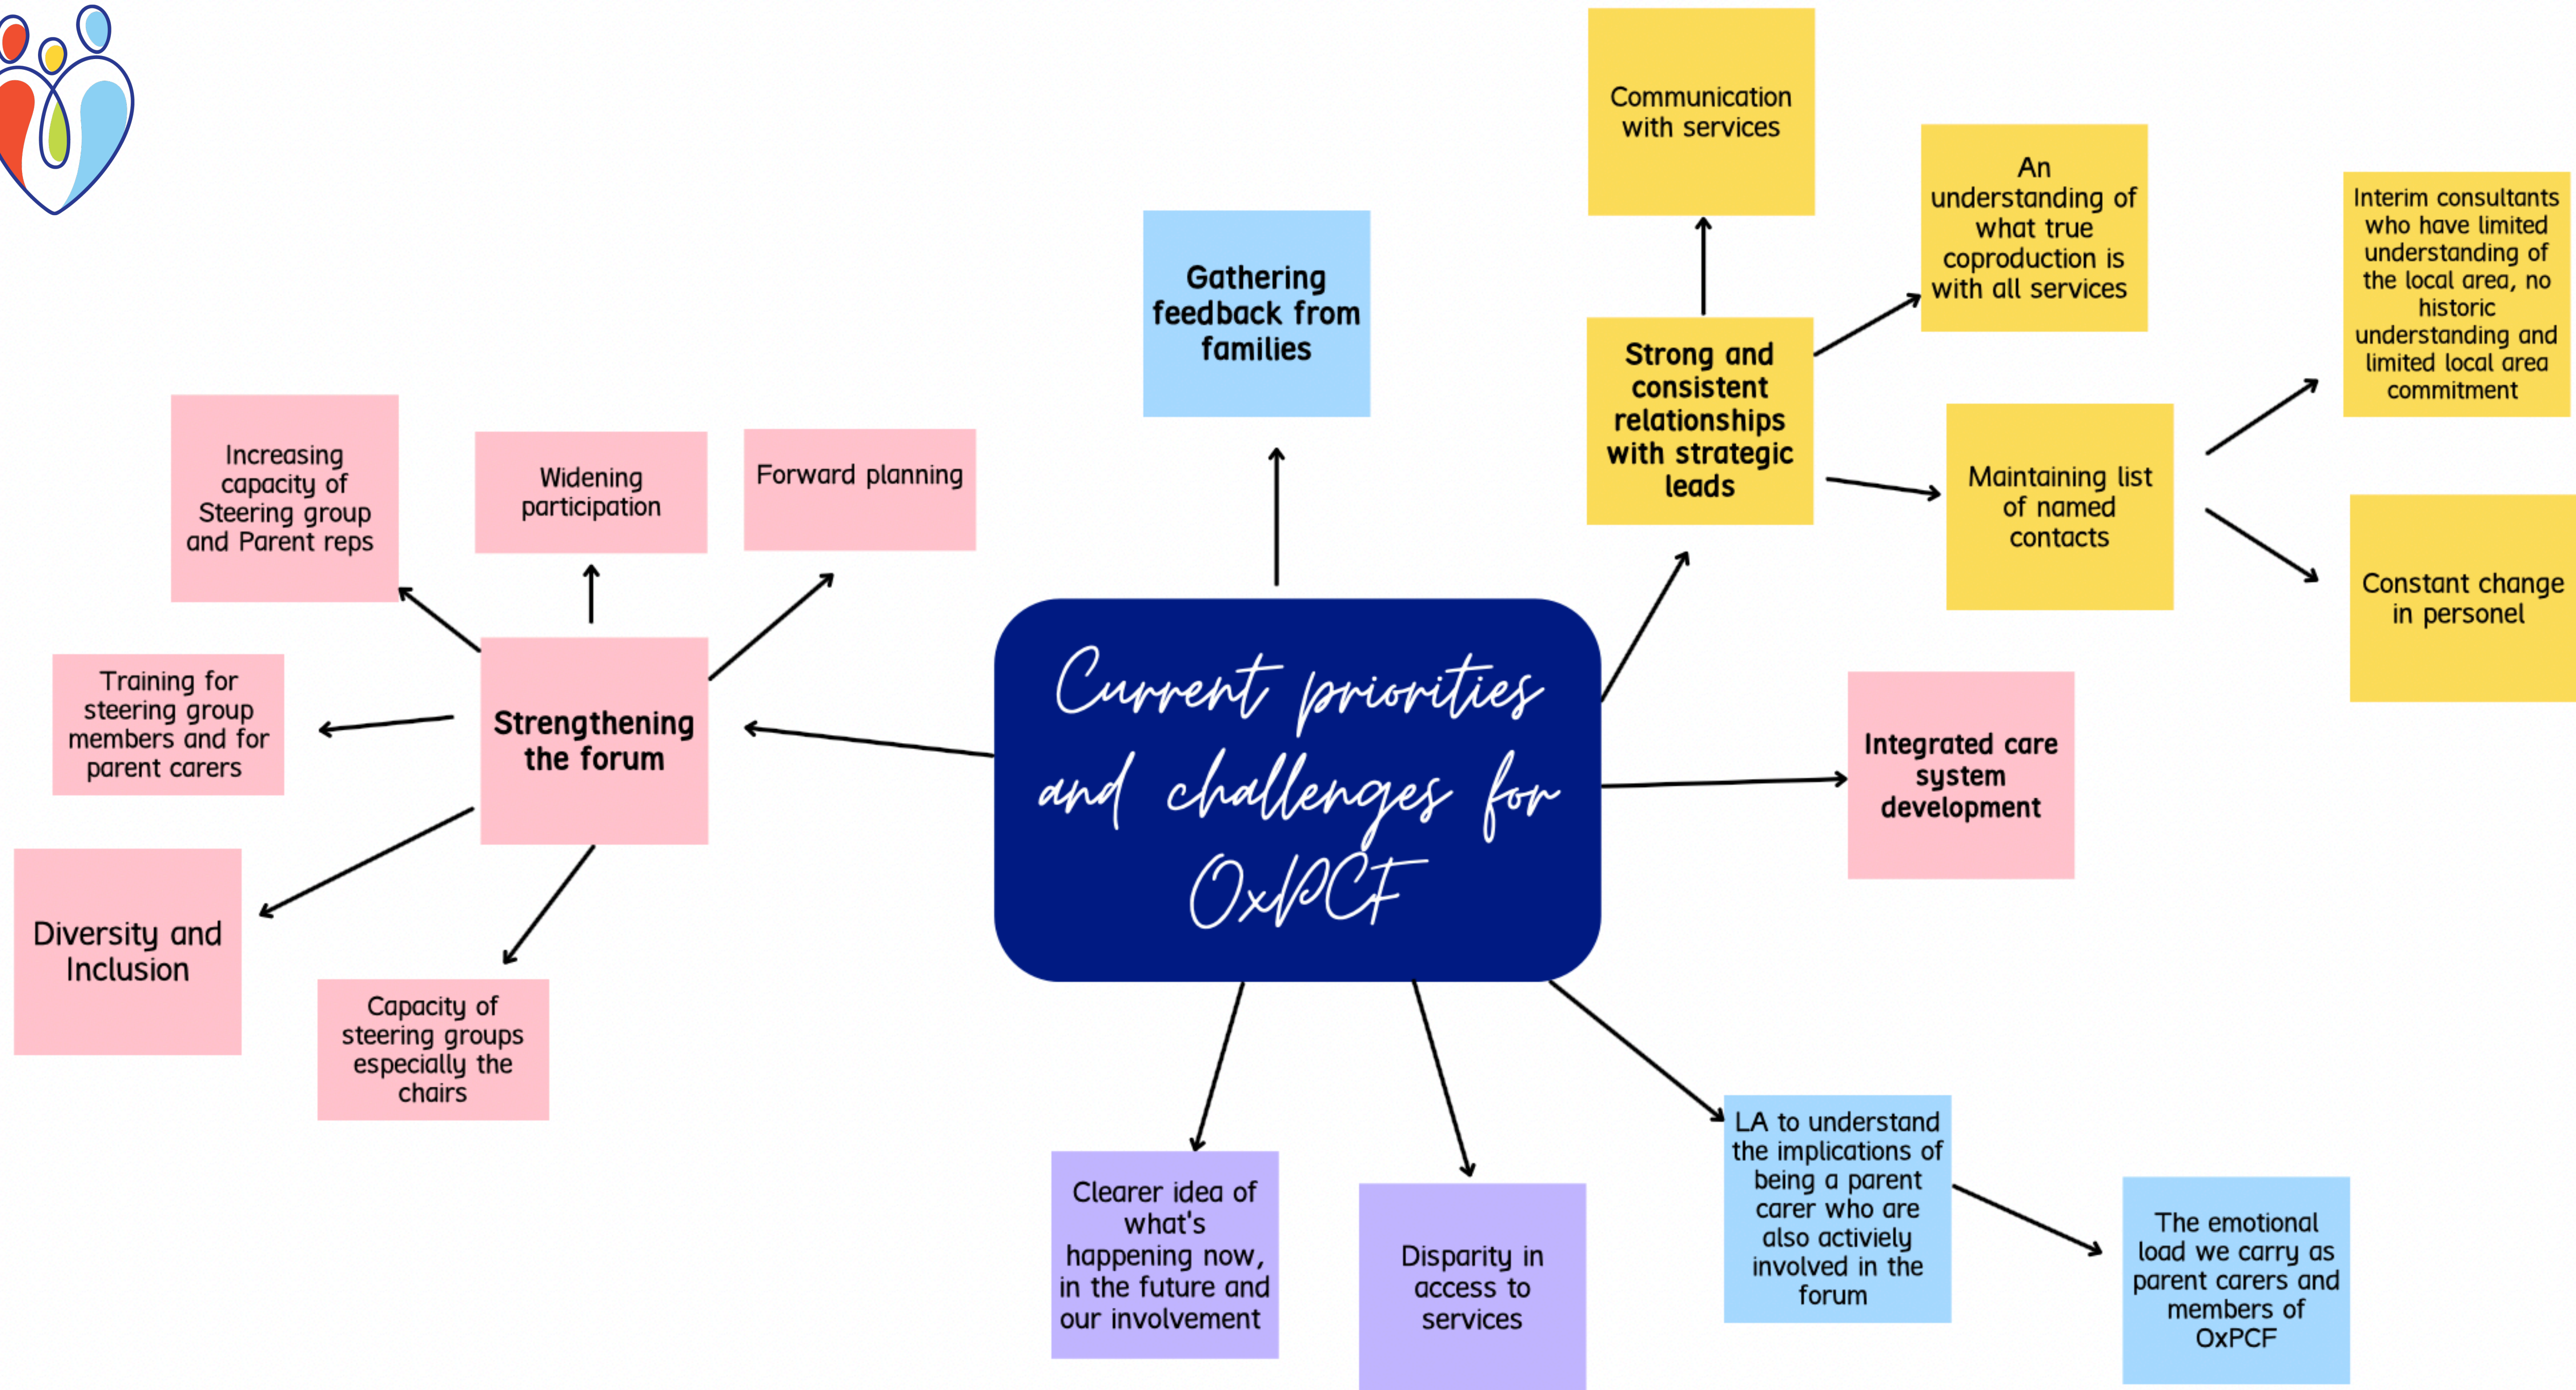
Current priorities and challenges for OxPCF

Strengthening the forum

Increasing capacity of Steering group and Parent reps

Widening participation

Forward planning

Training for steering group members and for parent carers

Diversity and Inclusion

Capacity of steering groups especially the chairs

Gathering feedback from families

Strong and consistent relationships with strategic leads

Communication with services

An understanding of what true coproduction is with all services

Maintaining list of named contacts

Interim consultants who have limited understanding of the local area, no historic understanding and limited local area commitment

Constant change in personel

Integrated care system development

Clearer idea of what's happening now, in the future and our involvement

Disparity in access to services

LA to understand the implications of being a parent carer who are also activiely involved in the forum

The emotional load we carry as parent carers and members of OxPCF